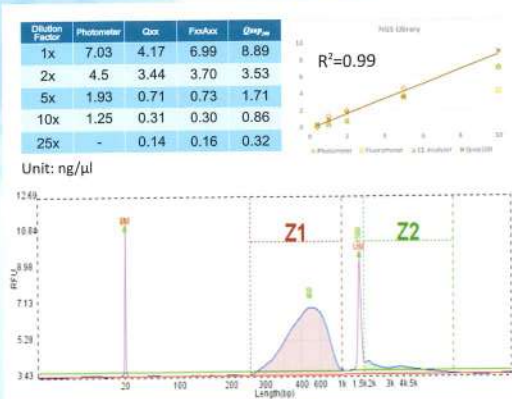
| Dilution Factor | Photometer | Qxx | FxxAxx | Qsep$_{xx}$ |
|---|---|---|---|---|
| 1x | 7.03 | 4.17 | 6.99 | 8.89 |
| 2x | 4.5 | 3.44 | 3.70 | 3.53 |
| 5x | 1.93 | 0.71 | 0.73 | 1.71 |
| 10x | 1.25 | 0.31 | 0.30 | 0.86 |
| 25x | - | 0.14 | 0.16 | 0.32 |

Unit: ng/µl

NGS Library

R$^2$=0.99

Photometer Fluorometer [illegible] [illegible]

12.69
10.84
8.98
7.13
5.28
3.43

RFU

Z1

Z2

20 100 200 300 400 600 1k 1.5k 2k 3k 4k 5k

Length(bp)